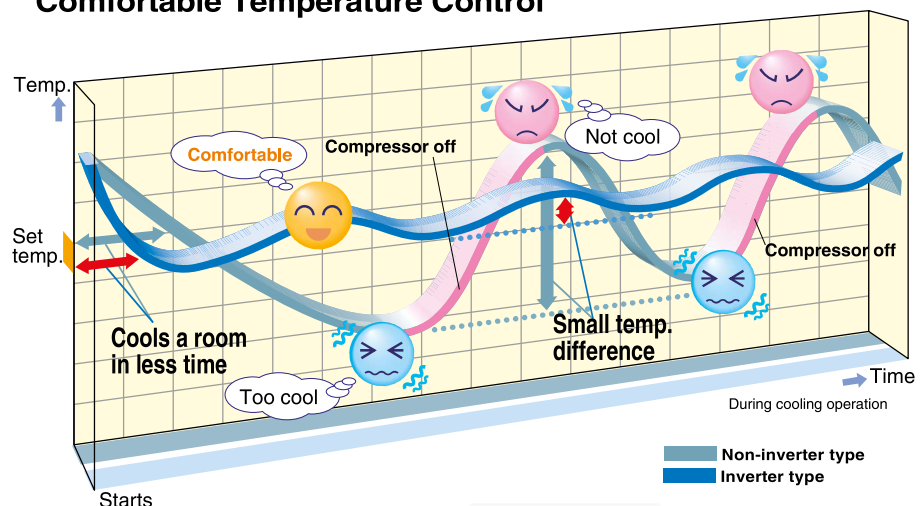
Comfortable Temperature Control

Temp.

Set temp.

Comfortable

Compressor off

Not cool

Compressor off

Cools a room in less time

Small temp. difference

Too cool

Time

During cooling operation

Non-inverter type

Inverter type

Starts